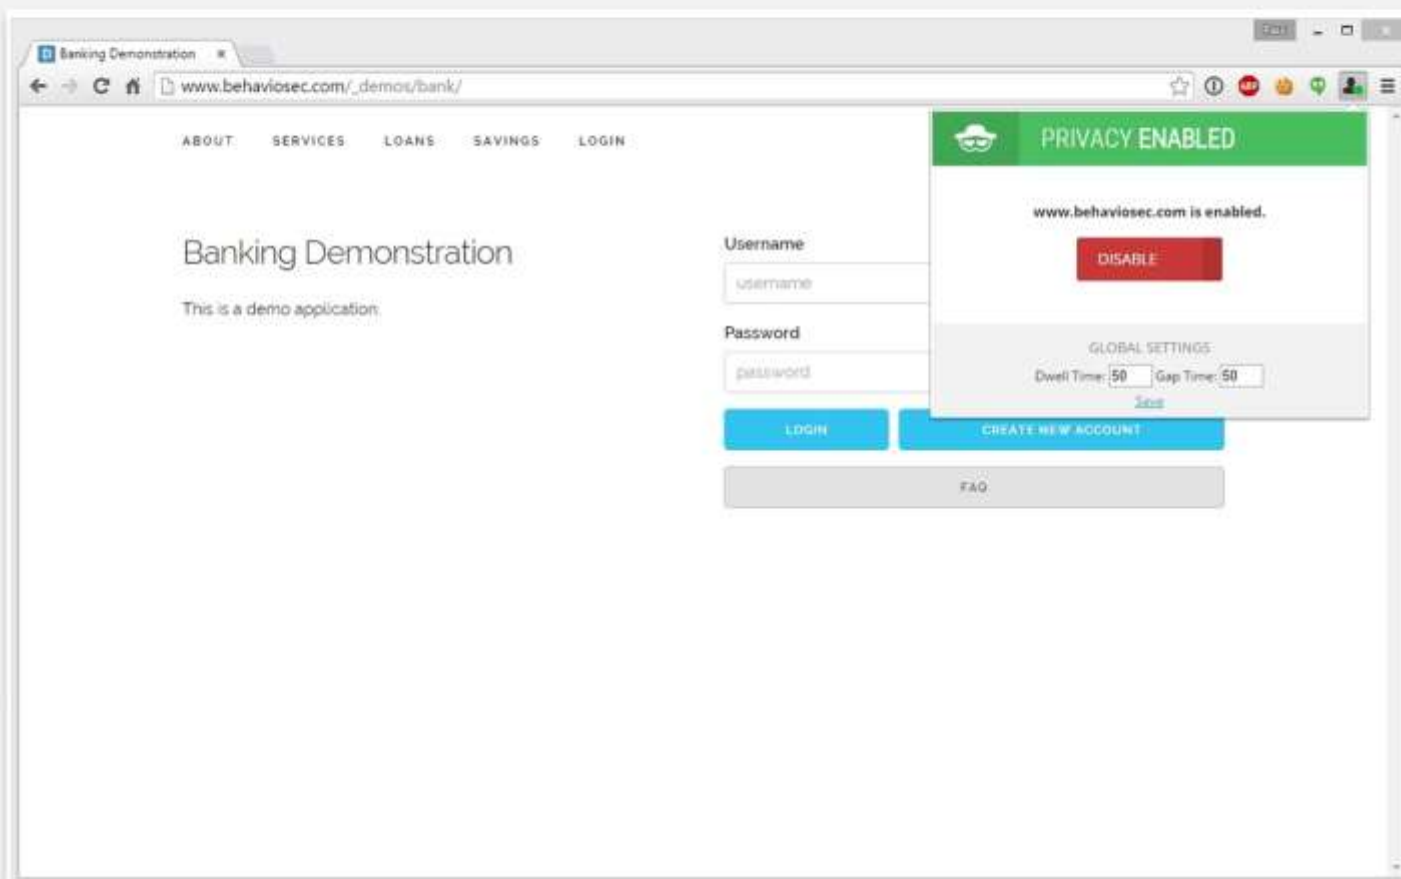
Banking Demonstration ×

www.behaviosec.com/_demos/bank/

ABOUT SERVICES LOANS SAVINGS LOGIN

Banking Demonstration

This is a demo application.

Username

username

Password

password

LOGIN

CREATE NEW ACCOUNT

FAQ

PRIVACY ENABLED

www.behaviosec.com is enabled.

DISABLE

GLOBAL SETTINGS

Dwell Time: 50 Gap Time: 50

Save